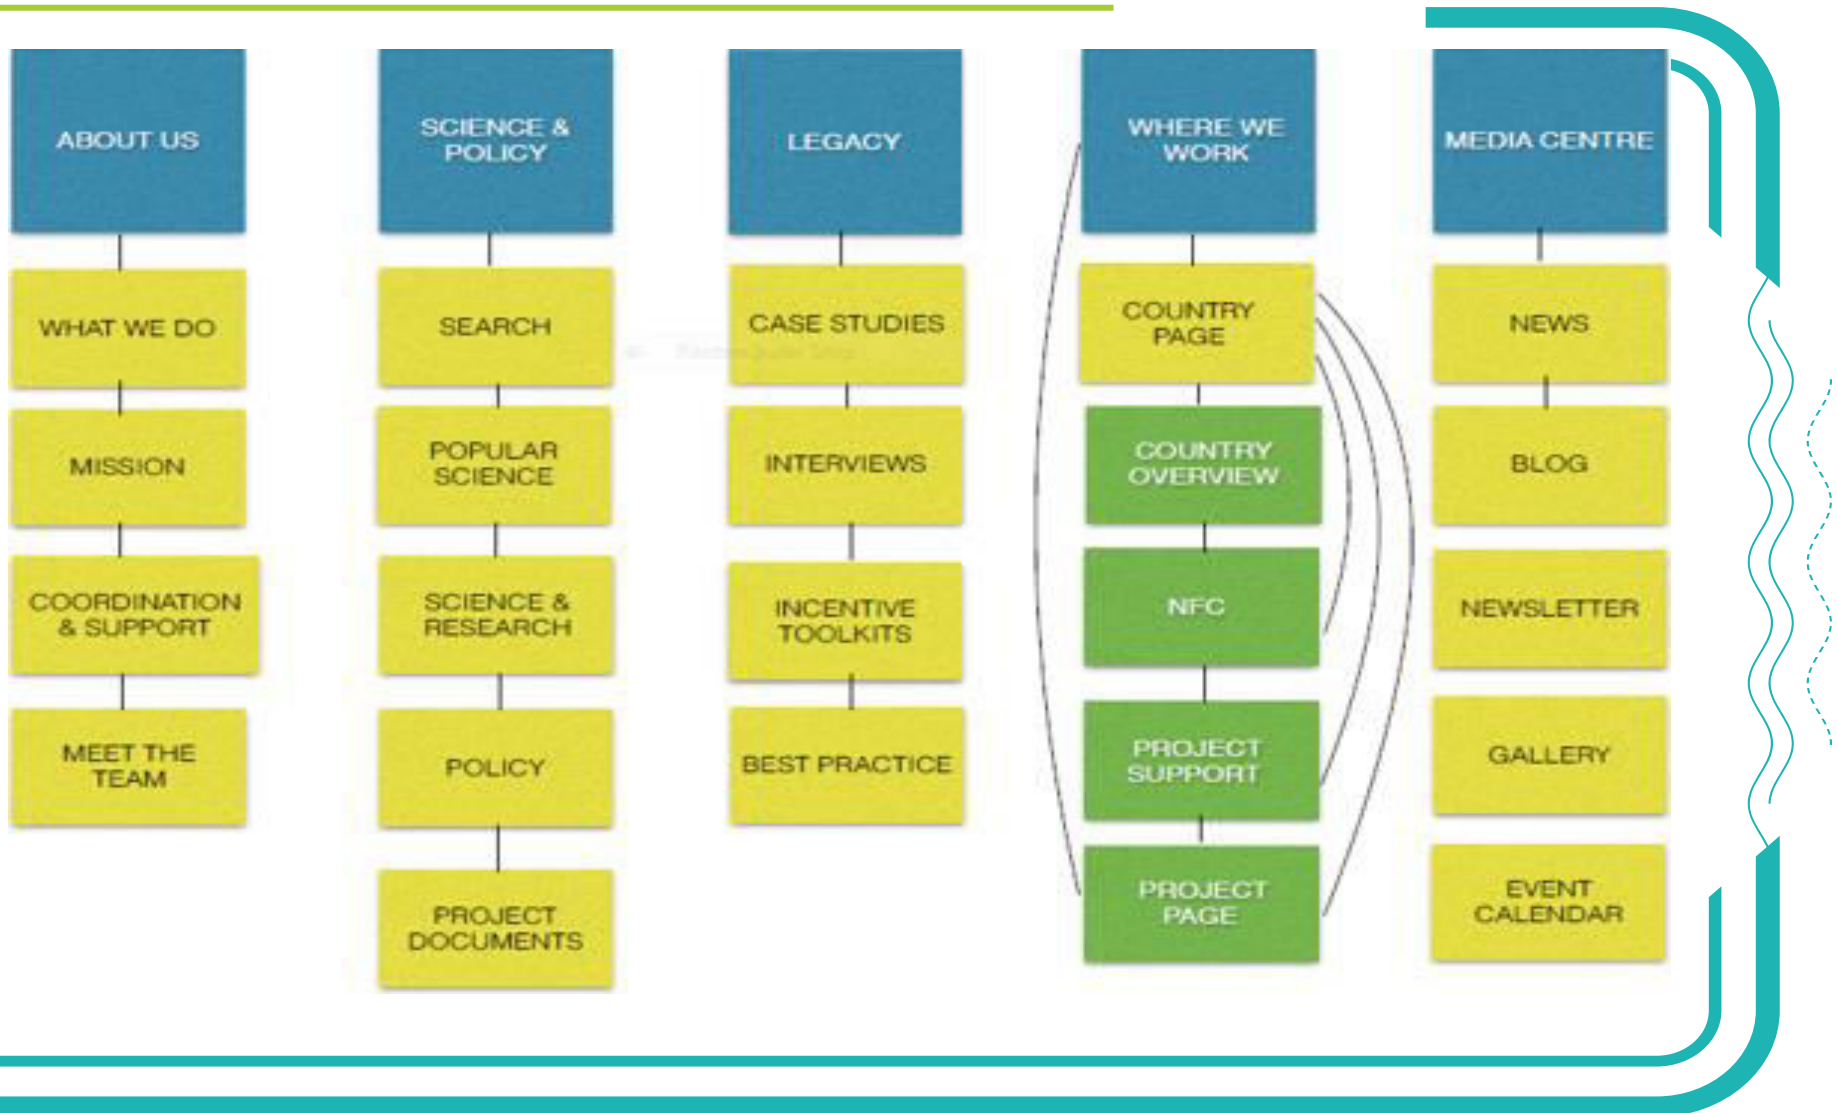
ABOUT US

WHAT WE DO

MISSION

COORDINATION & SUPPORT

MEET THE TEAM

SCIENCE & POLICY

SEARCH

POPULAR SCIENCE

SCIENCE & RESEARCH

POLICY

PROJECT DOCUMENTS

LEGACY

CASE STUDIES

INTERVIEWS

INCENTIVE TOOLKITS

BEST PRACTICE

WHERE WE WORK

COUNTRY PAGE

COUNTRY OVERVIEW

NFC

PROJECT SUPPORT

PROJECT PAGE

MEDIA CENTRE

NEWS

BLOG

NEWSLETTER

GALLERY

EVENT CALENDAR